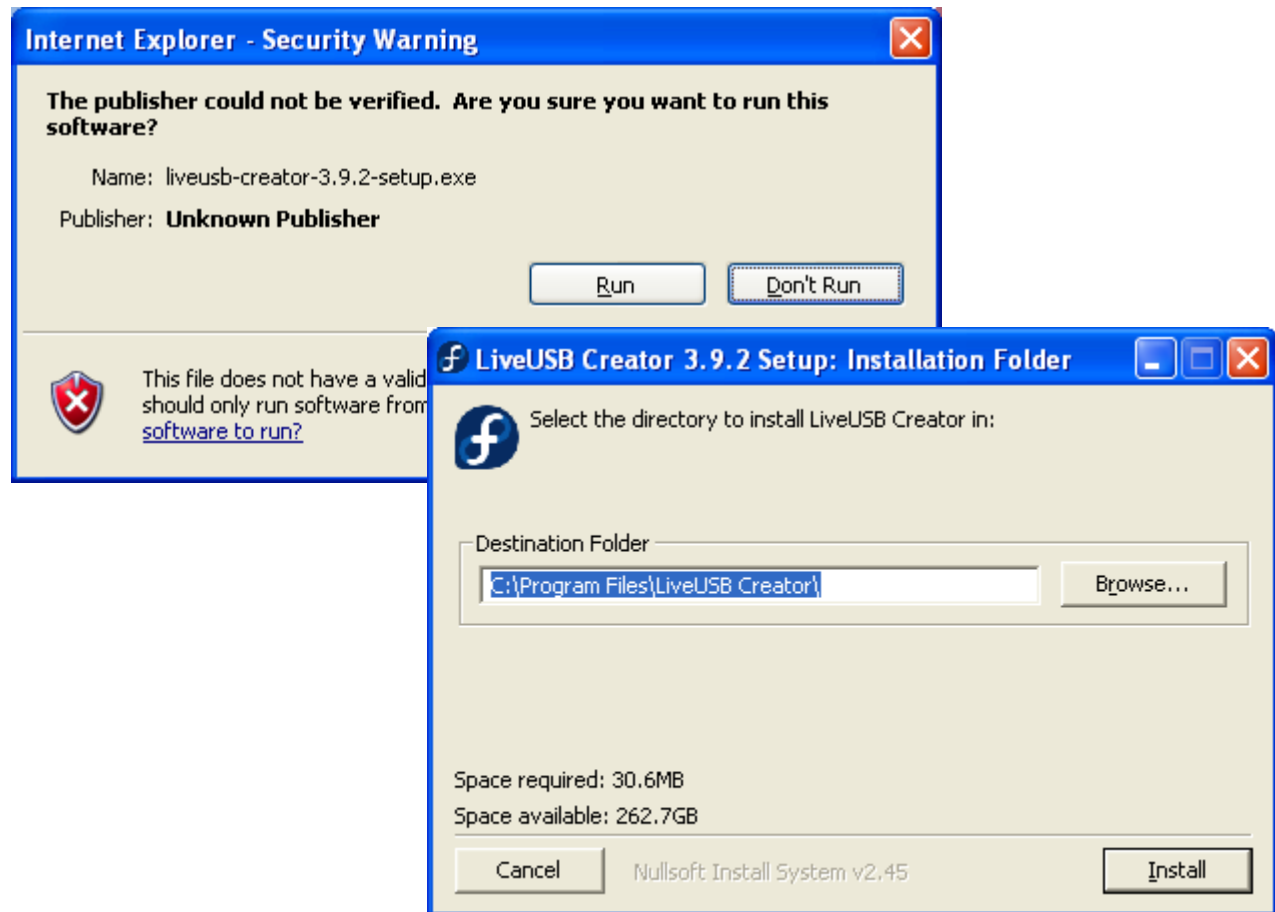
Internet Explorer - Security Warning

The publisher could not be verified. Are you sure you want to run this software?

Name: liveusb-creator-3.9.2-setup.exe

Publisher: Unknown Publisher

Run

Don't Run

This file does not have a valid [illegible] should only run software from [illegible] software to run?

LiveUSB Creator 3.9.2 Setup: Installation Folder

Select the directory to install LiveUSB Creator in:

Destination Folder

C:\Program Files\LiveUSB Creator\

Browse...

Space required: 30.6MB

Space available: 262.7GB

Cancel

Nullsoft Install System v2.45

Install